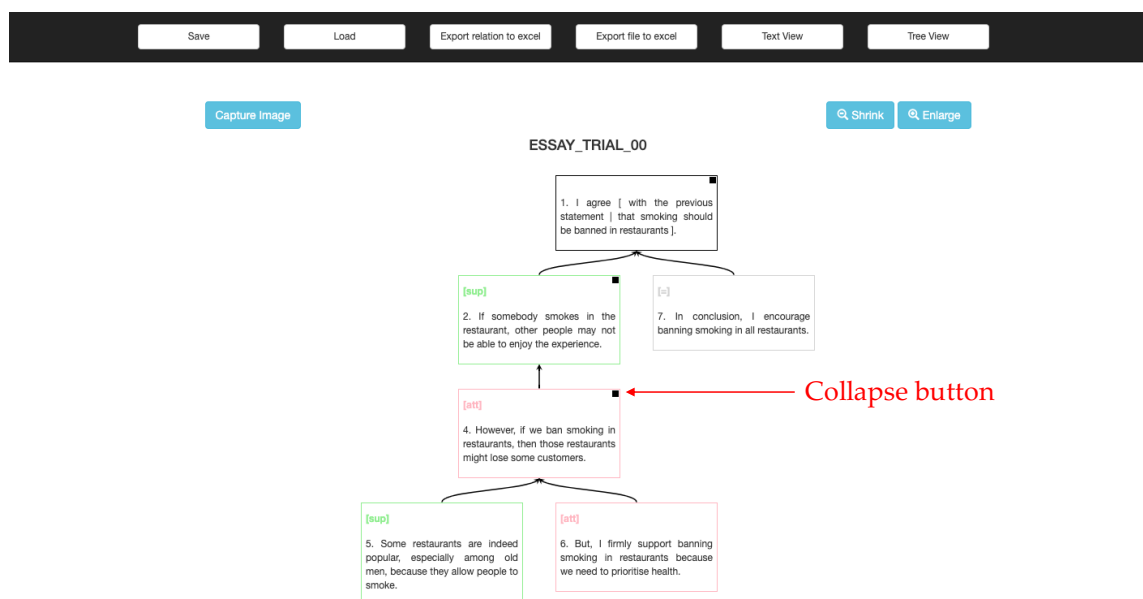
Save Load Export relation to excel Export file to excel Text View Tree View

Capture Image

Shrink Enlarge

ESSAY_TRIAL_00

1. I agree [ with the previous statement | that smoking should be banned in restaurants ].

[sup]

2. If somebody smokes in the restaurant, other people may not be able to enjoy the experience.

[=]

7. In conclusion, I encourage banning smoking in all restaurants.

Collapse button

[att]

4. However, if we ban smoking in restaurants, then those restaurants might lose some customers.

[sup]

5. Some restaurants are indeed popular, especially among old men, because they allow people to smoke.

[att]

6. But, I firmly support banning smoking in restaurants because we need to prioritise health.